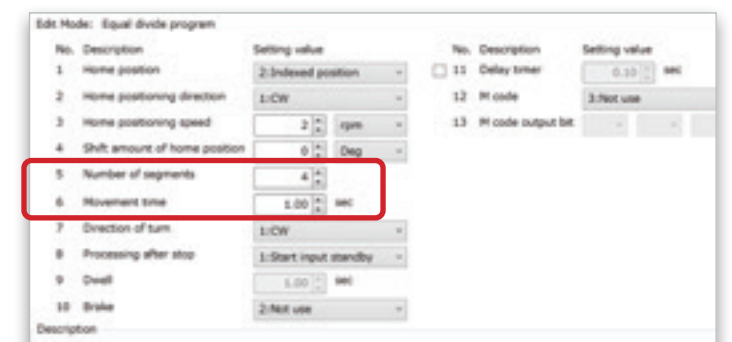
Edit Mode: Equal divide program

| No. | Description | Setting value | |
|---|---|---|---|
| 1 | Home position | 2:Indexed position | |
| 2 | Home positioning direction | 1:CW | |
| 3 | Home positioning speed | 2 | rpm |
| 4 | Shift amount of home position | 0 | Deg |
| 5 | Number of segments | 4 | |
| 6 | Movement time | 1.00 | sec |
| 7 | Direction of turn | 1:CW | |
| 8 | Processing after stop | 1:Start input standby | |
| 9 | Dwell | 1.00 | sec |
| 10 | Brake | 2:Not use | |

| No. | Description | Setting value | |
|---|---|---|---|
| 11 | Delay timer | 0.10 | sec |
| 12 | M code | 3:Not use | |
| 13 | M code output bit | | |

Description